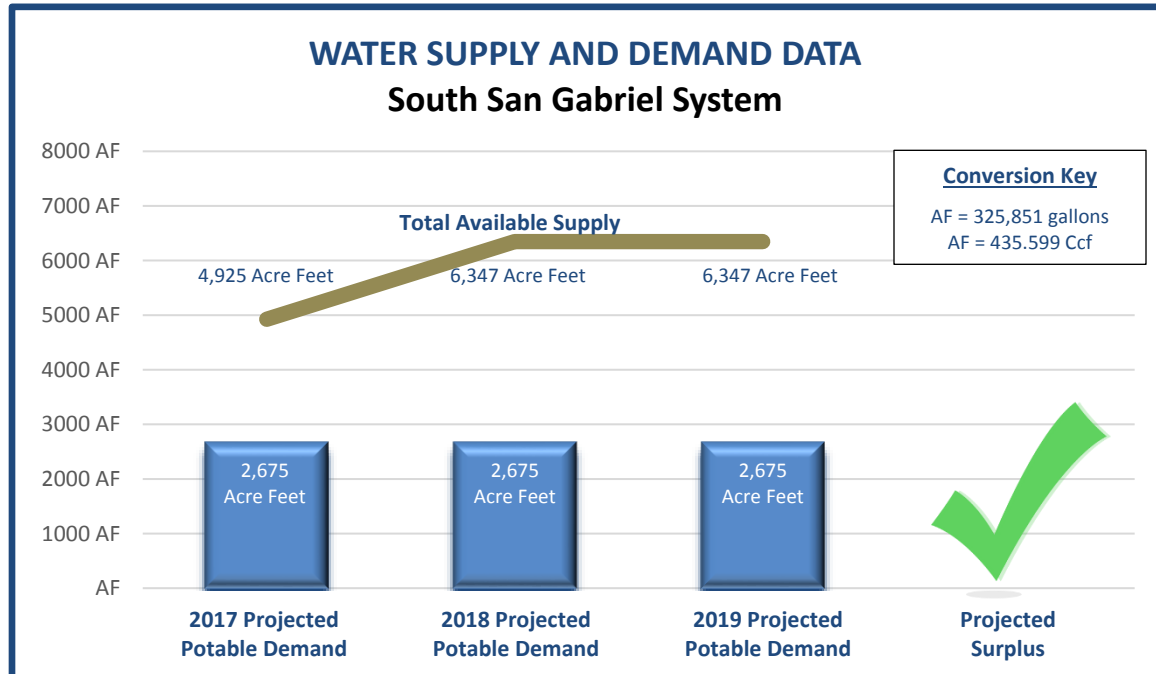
WATER SUPPLY AND DEMAND DATA
South San Gabriel System

Conversion Key
AF = 325,851 gallons
AF = 435.599 Ccf

8000 AF
7000 AF
6000 AF
5000 AF
4000 AF
3000 AF
2000 AF
1000 AF
AF

Total Available Supply
4,925 Acre Feet
6,347 Acre Feet
6,347 Acre Feet

2,675 Acre Feet
2,675 Acre Feet
2,675 Acre Feet

2017 Projected Potable Demand
2018 Projected Potable Demand
2019 Projected Potable Demand
Projected Surplus